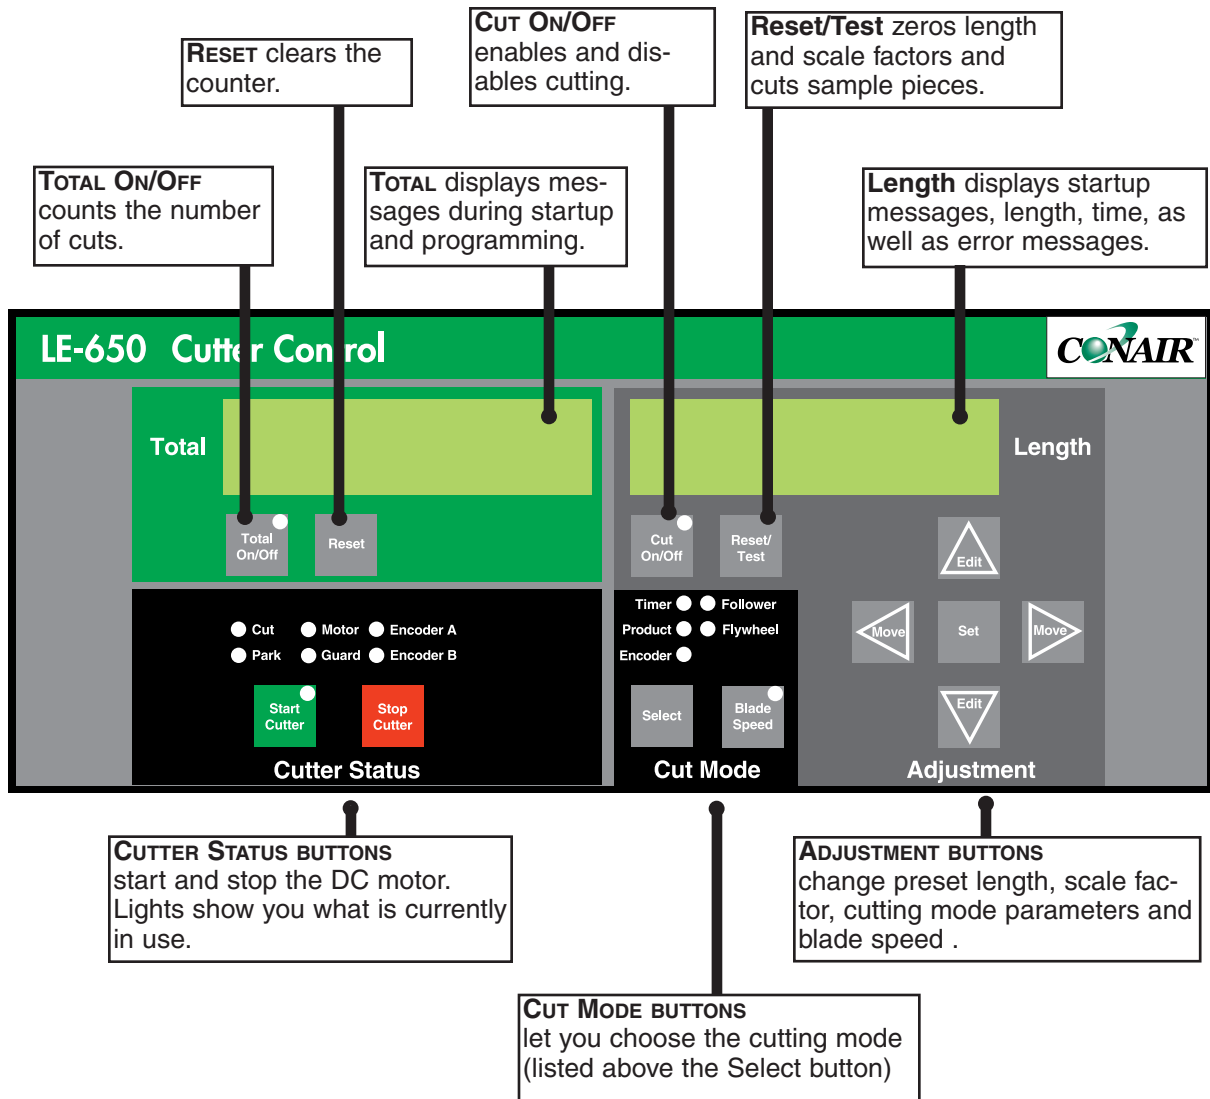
RESET clears the counter.

CUT ON/OFF enables and disables cutting.

Reset/Test zeros length and scale factors and cuts sample pieces.

TOTAL ON/OFF counts the number of cuts.

TOTAL displays messages during startup and programming.

Length displays startup messages, length, time, as well as error messages.

LE-650 Cutter Control

CONAIR

Total

Total On/Off

Reset

Cut On/Off

Reset/ Test

Length

Edit

Cut
Motor
Encoder A
Park
Guard
Encoder B

Start Cutter

Stop Cutter

Cutter Status

Timer
Follower
Product
Flywheel
Encoder

Select

Blade Speed

Cut Mode

Move

Set

Move

Edit

Adjustment

CUTTER STATUS BUTTONS start and stop the DC motor. Lights show you what is currently in use.

ADJUSTMENT BUTTONS change preset length, scale factor, cutting mode parameters and blade speed .

CUT MODE BUTTONS let you choose the cutting mode (listed above the Select button)